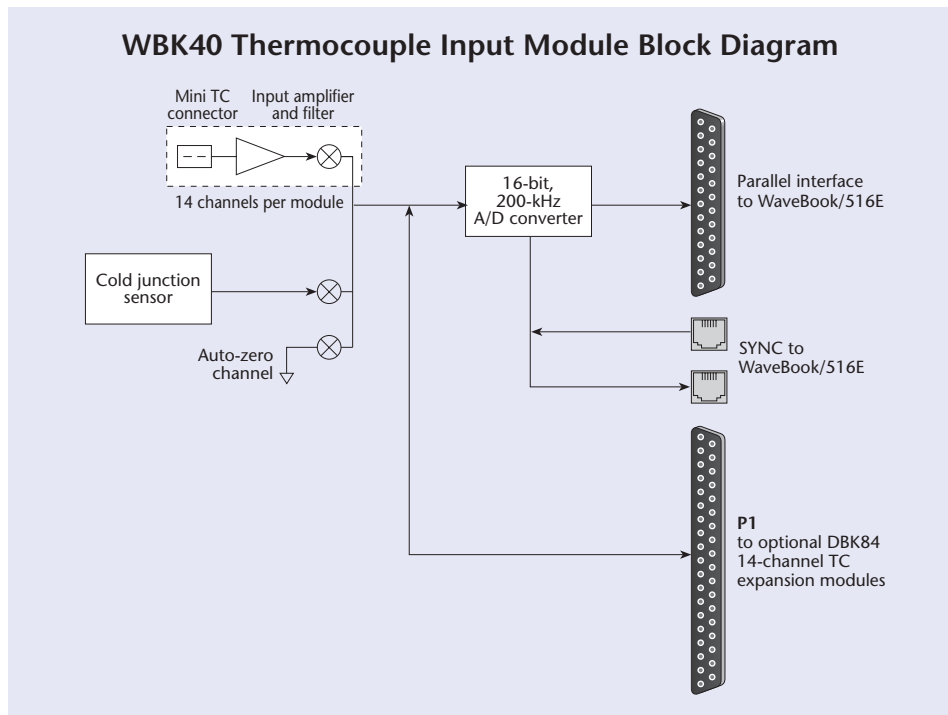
WBK40 Thermocouple Input Module Block Diagram

Mini TC connector

Input amplifier and filter

14 channels per module

16-bit, 200-kHz A/D converter

Parallel interface to WaveBook/516E

Cold junction sensor

Auto-zero channel

SYNC to WaveBook/516E

P1
to optional DBK84 14-channel TC expansion modules